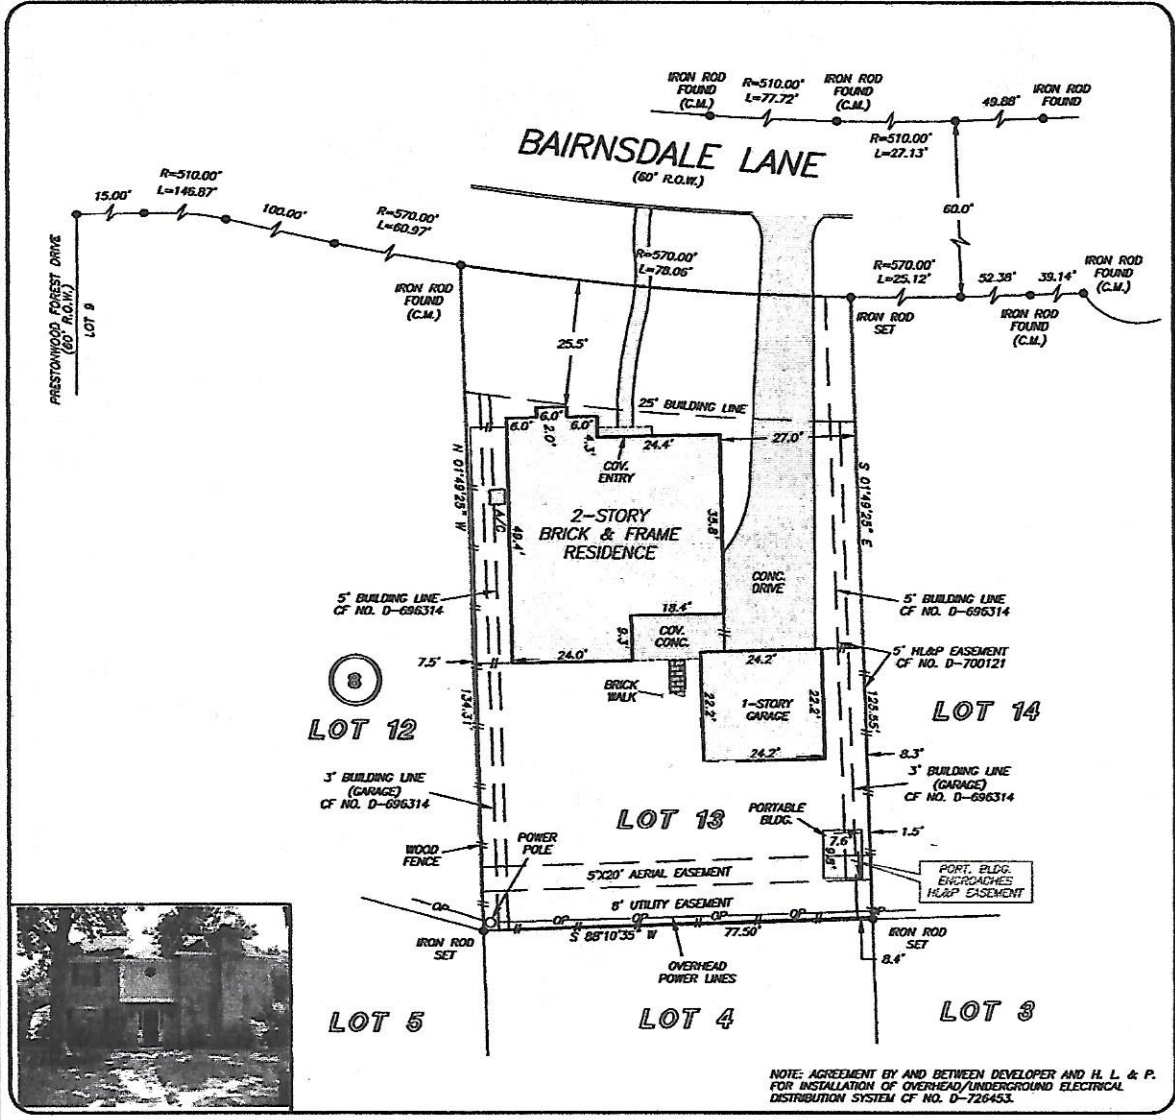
IRON ROD FOUND (C.M.)
R=510.00'
L=77.72'
IRON ROD FOUND (C.M.)
49.88'
IRON ROD FOUND
R=510.00'
L=27.13'

BAIRNSDALE LANE
(60' R.O.W.)

R=510.00'
L=146.87'
15.00'
100.00'
R=570.00'
L=60.97'
R=570.00'
L=78.06'
60.0'
R=570.00'
L=25.12'
52.38'
39.14'
IRON ROD FOUND (C.M.)

PRESTONWOOD FOREST DRIVE (60' R.O.W.)
LOT 9

IRON ROD FOUND (C.M.)
IRON ROD SET
IRON ROD FOUND (C.M.)

25.5'
25' BUILDING LINE
6.0'
2.0'
6.0'
4.3'
24.4'
27.0'
COV. ENTRY
N 01°49'25" W
S 01°49'25" E
A/C
49.4'
2-STORY BRICK & FRAME RESIDENCE
35.8'
CONC. DRIVE

5' BUILDING LINE CF NO. D-696314
5' BUILDING LINE CF NO. D-696314
18.4'
9.3'
COV. CONC.
5' HL&P EASEMENT CF NO. D-700121
7.5'
24.0'
24.2'
8
BRICK WALK
22.2'
1-STORY GARAGE
22.2'
125.55'
LOT 12
134.31'
LOT 14
24.2'
8.3'
3' BUILDING LINE (GARAGE) CF NO. D-696314
3' BUILDING LINE (GARAGE) CF NO. D-696314
LOT 13
PORTABLE BLDG.
7.6'
1.5'
9.8'
WOOD FENCE
POWER POLE
5'X20' AERIAL EASEMENT
PORT. BLDG. ENCROACHES HL&P EASEMENT
OP
8' UTILITY EASEMENT
OP
OP
OP
IRON ROD SET
S 88°10'35" W
77.50'
IRON ROD SET
8.4'
OVERHEAD POWER LINES

LOT 5
LOT 4
LOT 3

NOTE: AGREEMENT BY AND BETWEEN DEVELOPER AND H. L. & P. FOR INSTALLATION OF OVERHEAD/UNDERGROUND ELECTRICAL DISTRIBUTION SYSTEM CF NO. D-726453.